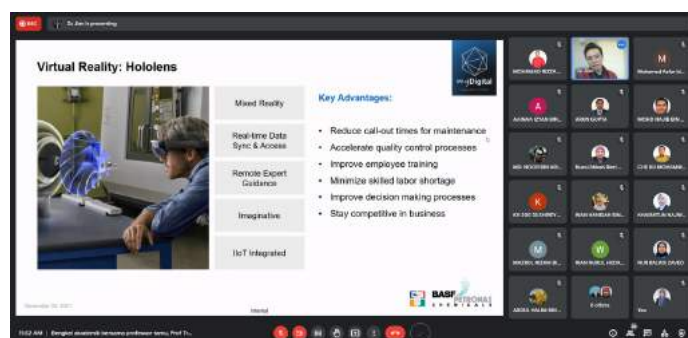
REC Dr. Ben is presenting

Virtual Reality: Hololens

Digital

Mixed Reality

Real-time Data Sync & Access

Remote Expert Guidance

Imaginative

IIoT Integrated

Key Advantages:

• Reduce call-out times for maintenance
• Accelerate quality control processes
• Improve employee training
• Minimize skilled labor shortage
• Improve decision making processes
• Stay competitive in business

BASF PETRONAS CHEMICALS

November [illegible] 2021

Internal

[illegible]

11:52 AM | Bengkel akademik bersama profesor tamu Prof Ir...

M

A

K

M

W